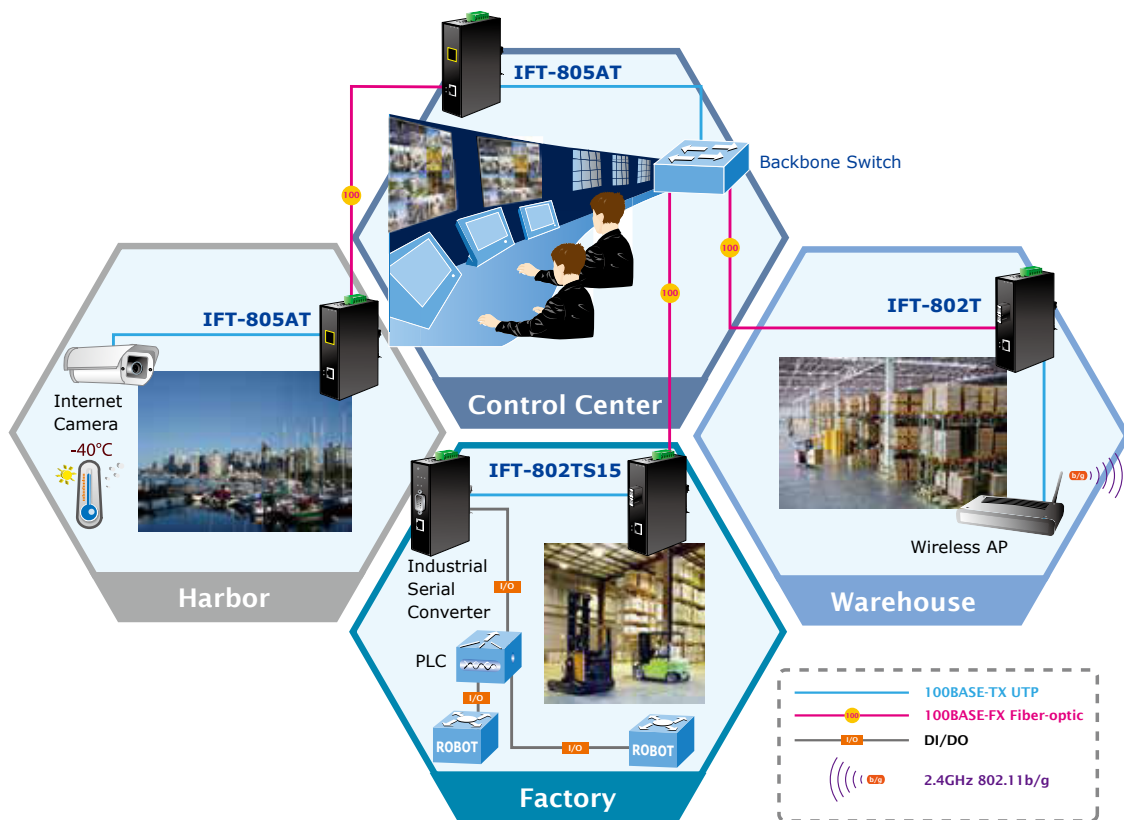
IFT-805AT

Backbone Switch

100

100

100

IFT-805AT

IFT-802T

Internet Camera

-40°C

Control Center

IFT-802TS15

b/g

Wireless AP

Industrial Serial Converter

I/O

Harbor

Warehouse

PLC

I/O

ROBOT

I/O

ROBOT

Factory

100BASE-TX UTP

100 100BASE-FX Fiber-optic

I/O DI/DO

b/g 2.4GHz 802.11b/g